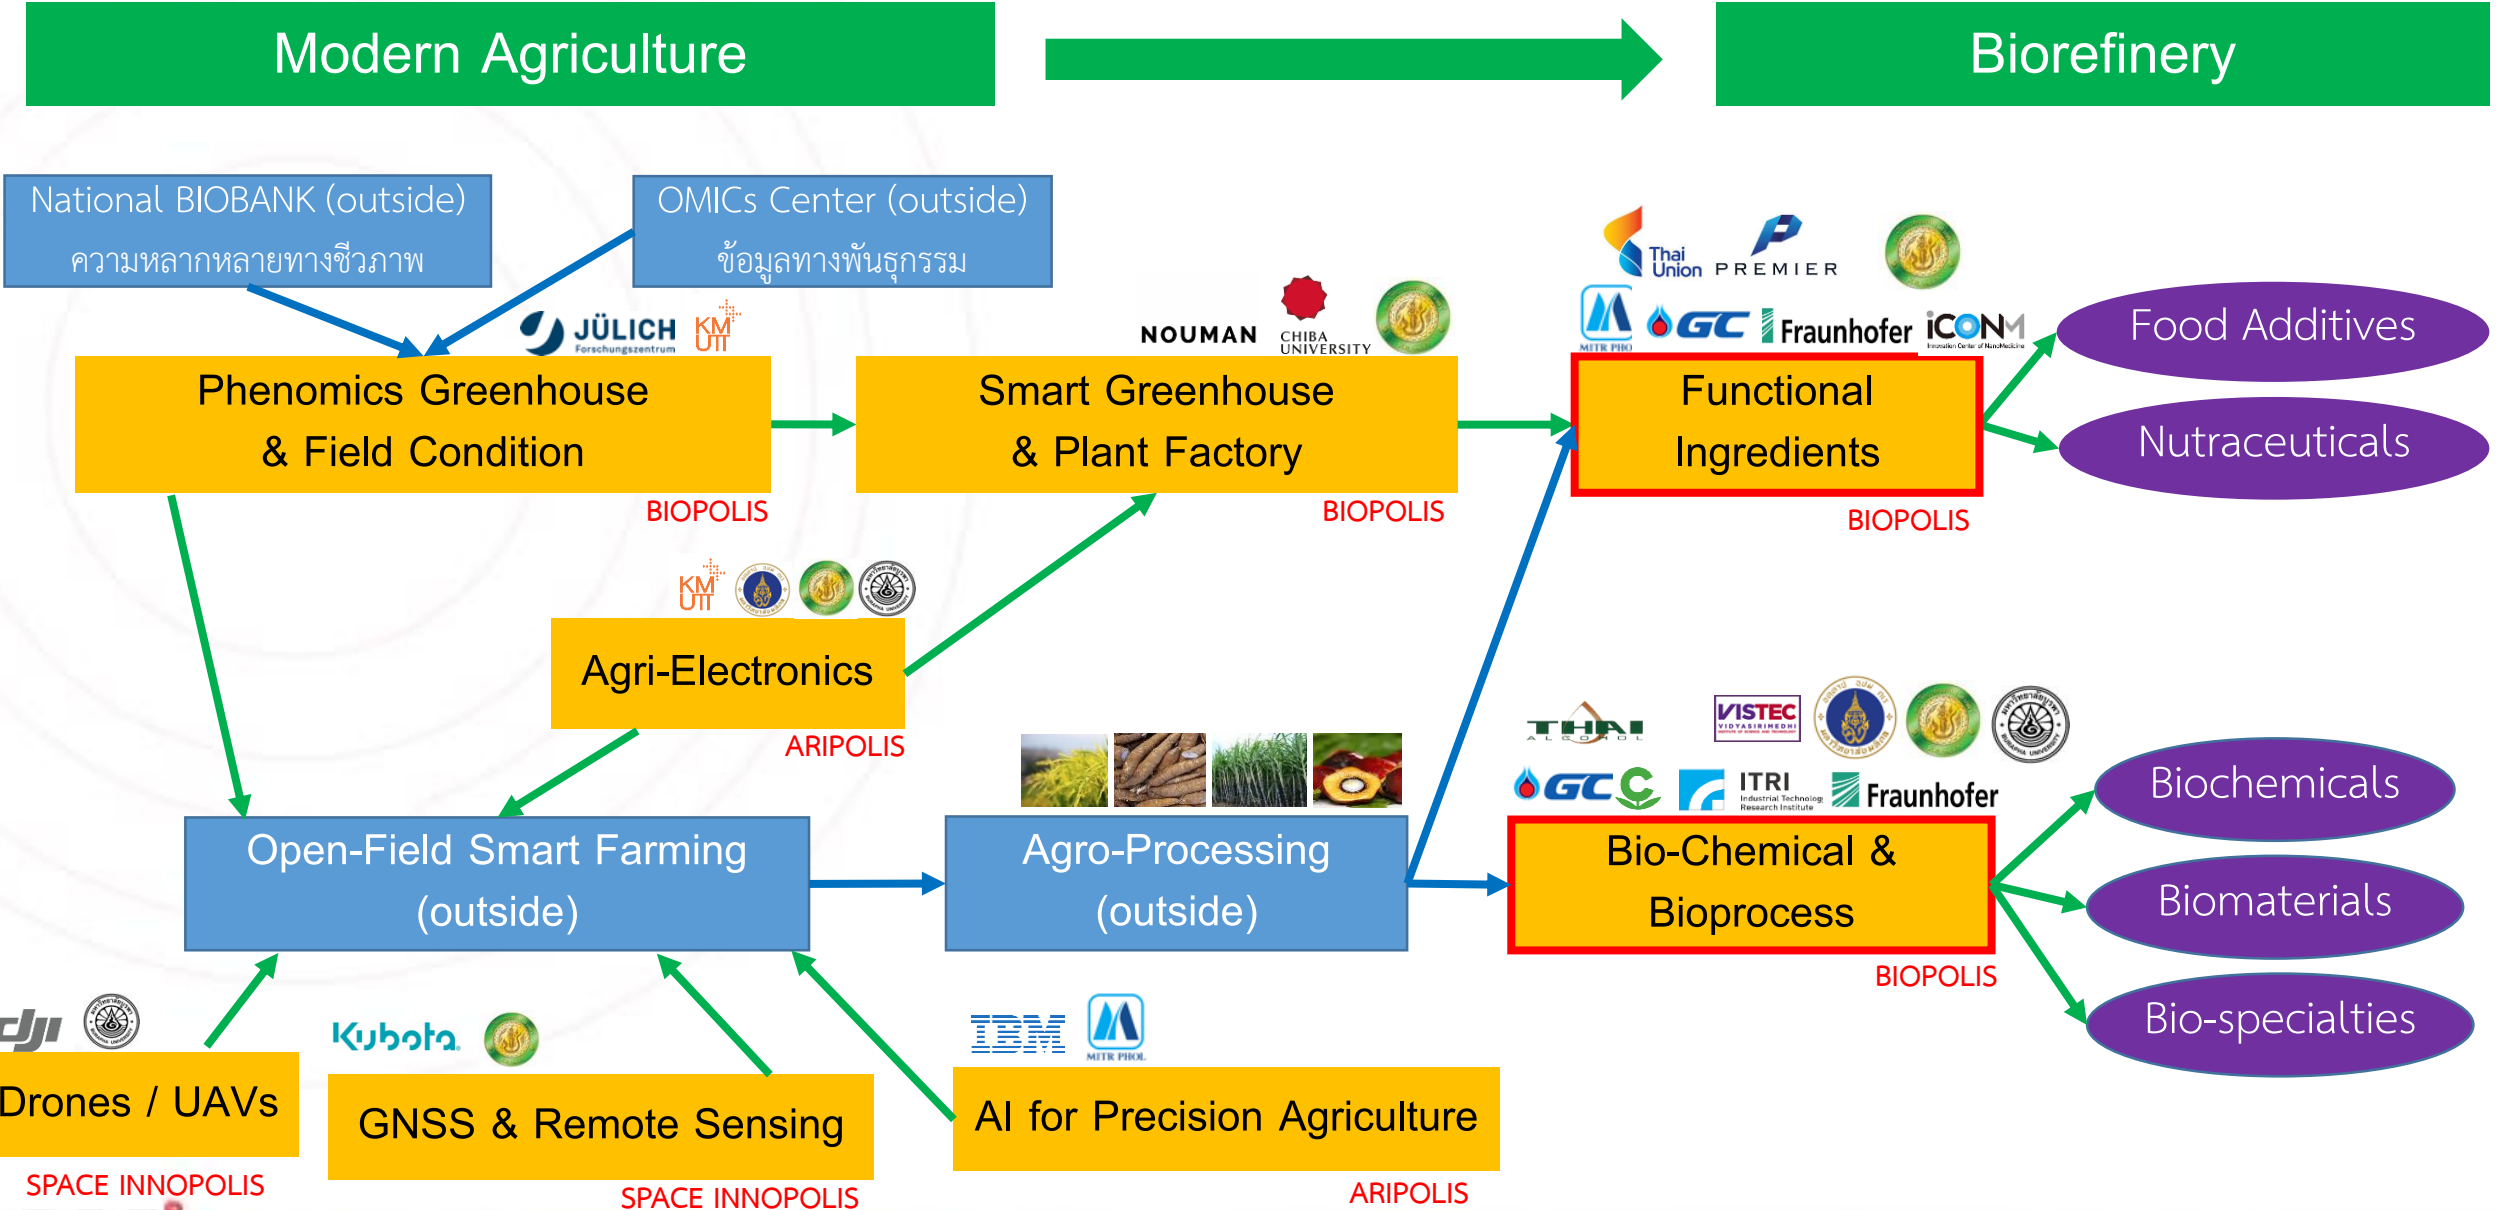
Modern Agriculture

Biorefinery

National BIOBANK (outside)
ความหลากหลายทางชีวภาพ

OMICs Center (outside)
ข้อมูลทางพันธุกรรม

JÜLICH Forschungszentrum KMUTT

NOUMAN CHIBA UNIVERSITY

Thai Union PREMIER

MITR PHOL GC Fraunhofer iCONM

Phenomics Greenhouse & Field Condition
BIOPOLIS

Smart Greenhouse & Plant Factory
BIOPOLIS

Functional Ingredients
BIOPOLIS

Food Additives

Nutraceuticals

KMUTT

Agri-Electronics
ARIPOLIS

THAI ALCOHOL VISTEC

GC ITRI Fraunhofer

Open-Field Smart Farming (outside)

Agro-Processing (outside)

Bio-Chemical & Bioprocess
BIOPOLIS

Biochemicals

Biomaterials

Bio-specialties

dji

Kubota

IBM MITR PHOL

Drones / UAVs
SPACE INNOPOLIS

GNSS & Remote Sensing
SPACE INNOPOLIS

AI for Precision Agriculture
ARIPOLIS